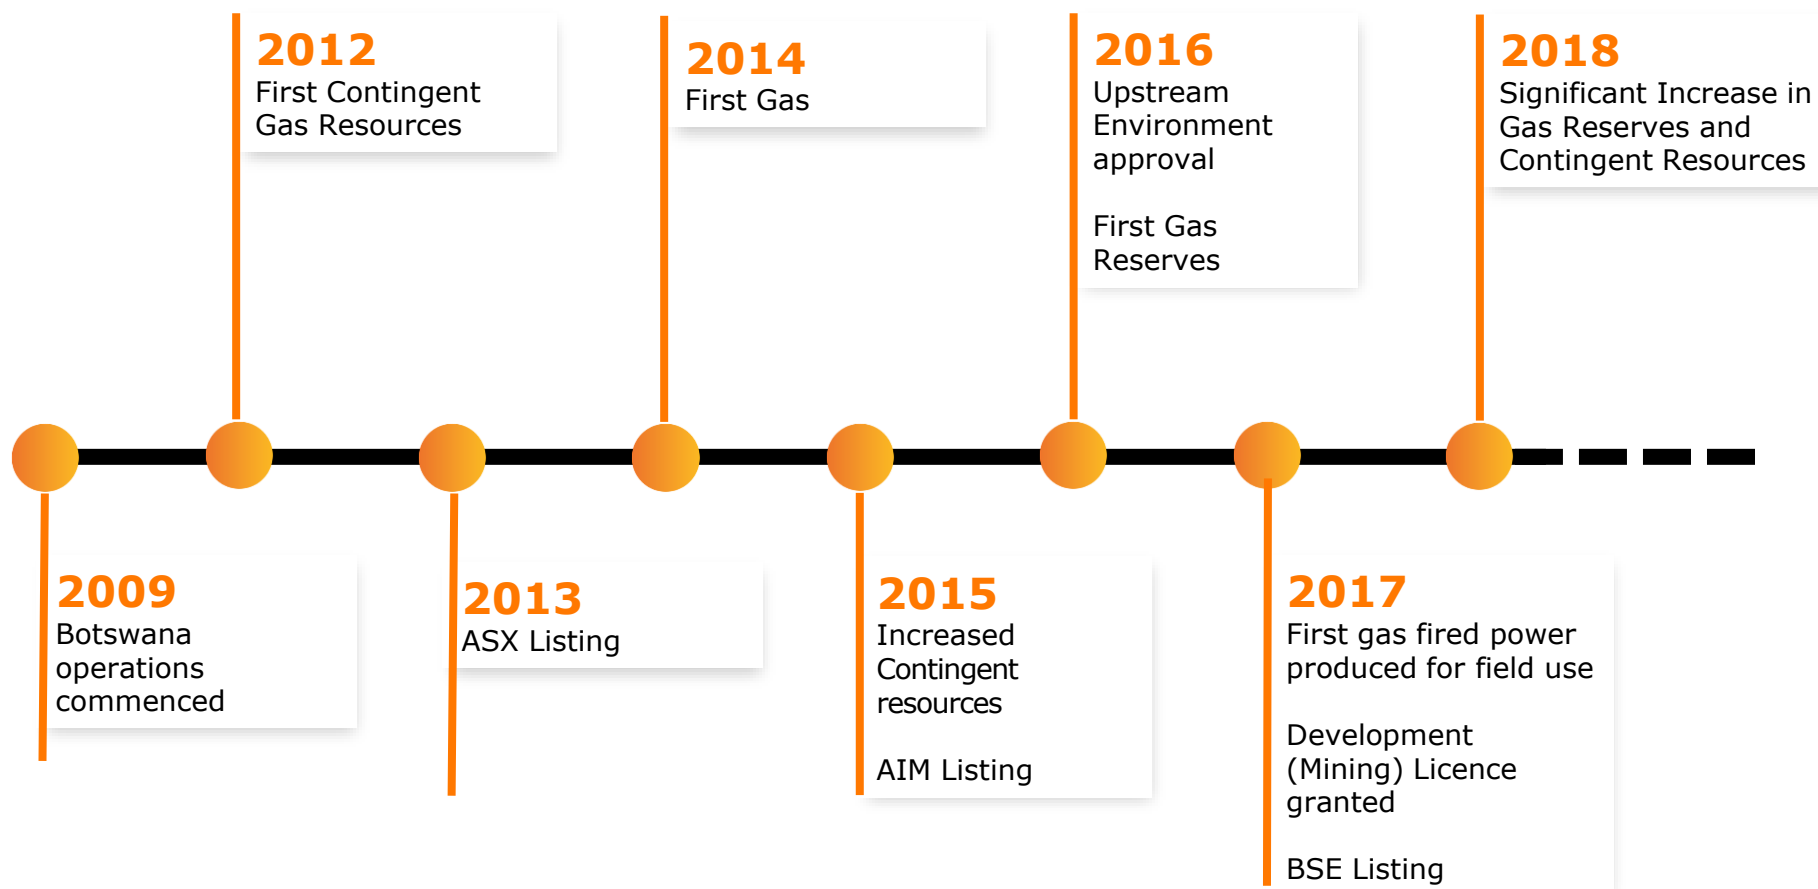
2009
Botswana operations commenced

2012
First Contingent Gas Resources

2013
ASX Listing

2014
First Gas

2015
Increased Contingent resources

AIM Listing

2016
Upstream Environment approval

First Gas Reserves

2017
First gas fired power produced for field use

Development (Mining) Licence granted

BSE Listing

2018
Significant Increase in Gas Reserves and Contingent Resources